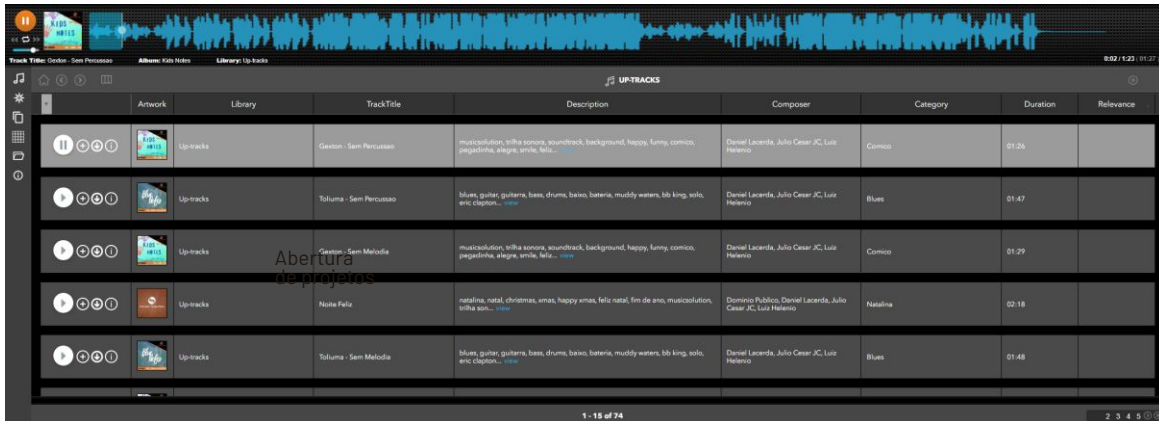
KIDS NOTES

Track Title: Gexton - Sem Percussao Album: Kids Notes Library: Up-tracks

0:02 / 1:23 | 01:27

UP-TRACKS

| Artwork | Library | TrackTitle | Description | Composer | Category | Duration | Relevance |
|---|---|---|---|---|---|---|---|
| KIDS NOTES | Up-tracks | Gexton - Sem Percussao | musicsolution, trilha sonora, soundtrack, background, happy, funny, comico, pegadinha, alegre, smile, feliz... view | Daniel Lacerda, Julio Cesar JC, Luiz Helenio | Comico | 01:26 | |
| | Up-tracks | Toliuma - Sem Percussao | blues, guitar, guitarra, bass, drums, baixo, bateria, muddy waters, bb king, solo, eric clapton... view | Daniel Lacerda, Julio Cesar JC, Luiz Helenio | Blues | 01:47 | |
| KIDS NOTES | Up-tracks | Gexton - Sem Melodia | musicsolution, trilha sonora, soundtrack, background, happy, funny, comico, pegadinha, alegre, smile, feliz... view | Daniel Lacerda, Julio Cesar JC, Luiz Helenio | Comico | 01:29 | |
| | Up-tracks | Noite Feliz | natalina, natal, christmas, xmas, happy xmas, feliz natal, fim de ano, musicsolution, trilha son... view | Dominio Publico, Daniel Lacerda, Julio Cesar JC, Luiz Helenio | Natalina | 02:18 | |
| | Up-tracks | Toliuma - Sem Melodia | blues, guitar, guitarra, bass, drums, baixo, bateria, muddy waters, bb king, solo, eric clapton... view | Daniel Lacerda, Julio Cesar JC, Luiz Helenio | Blues | 01:48 | |

Abertura de projetos

1 - 15 of 74

2 3 4 5